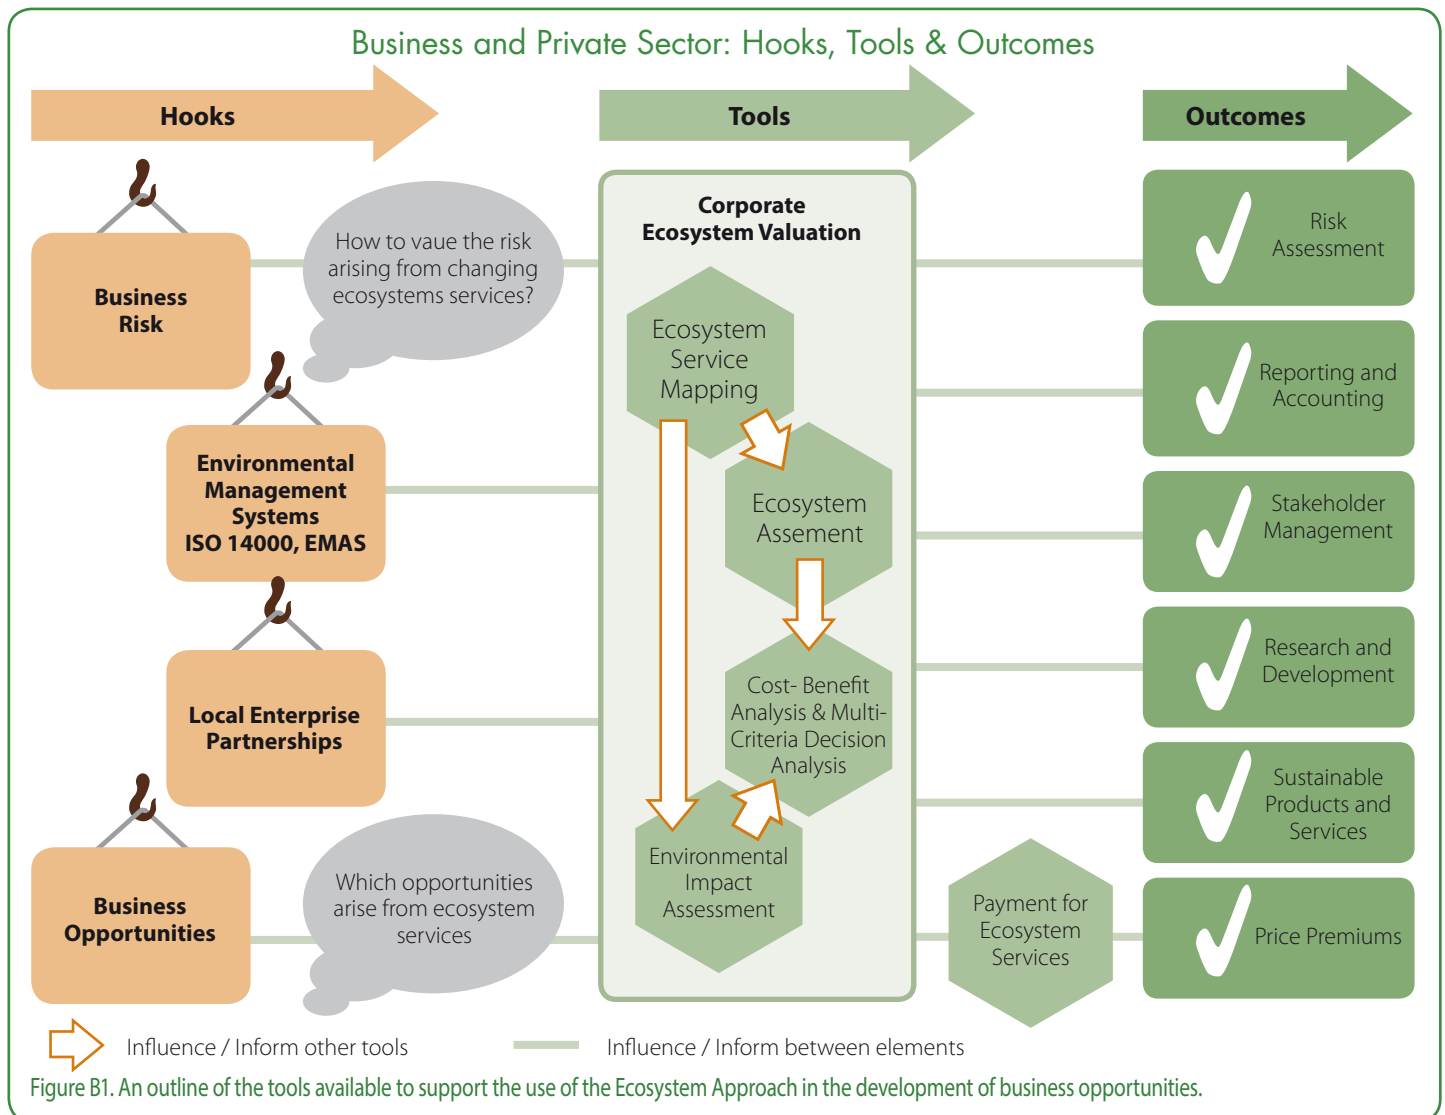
Business and Private Sector: Hooks, Tools & Outcomes

Hooks

Tools

Outcomes

Business Risk

How to vaue the risk arising from changing ecosystems services?

Environmental Management Systems ISO 14000, EMAS

Local Enterprise Partnerships

Business Opportunities

Which opportunities arise from ecosystem services

Corporate Ecosystem Valuation

Ecosystem Service Mapping

Ecosystem Assement

Cost- Benefit Analysis & Multi-Criteria Decision Analysis

Environmental Impact Assessment

Payment for Ecosystem Services

Risk Assessment

Reporting and Accounting

Stakeholder Management

Research and Development

Sustainable Products and Services

Price Premiums

Influence / Inform other tools

Influence / Inform between elements

Figure B1. An outline of the tools available to support the use of the Ecosystem Approach in the development of business opportunities.